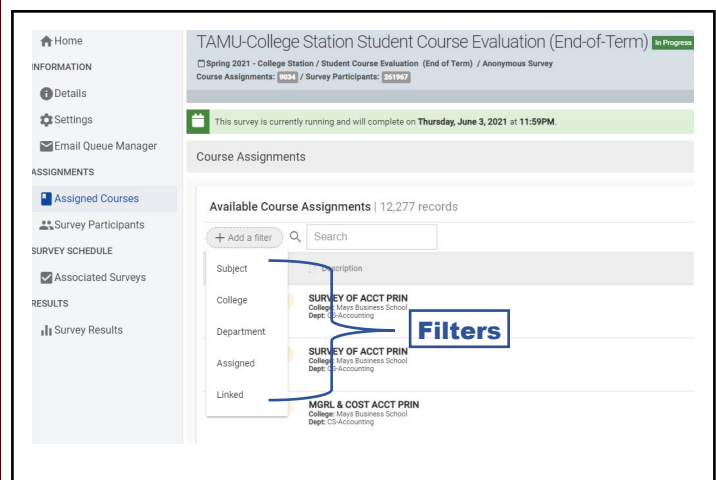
Home
INFORMATION
Details
Settings
Email Queue Manager
ASSIGNMENTS
Assigned Courses
Survey Participants
SURVEY SCHEDULE
Associated Surveys
RESULTS
Survey Results

TAMU-College Station Student Course Evaluation (End-of-Term) In Progress
Spring 2021 - College Station / Student Course Evaluation (End of Term) / Anonymous Survey
Course Assignments: 9034 / Survey Participants: 261967

This survey is currently running and will complete on **Thursday, June 3, 2021** at **11:59PM**.

Course Assignments

Available Course Assignments | 12,277 records

+ Add a filter
Search

Subject
College
Department
Assigned
Linked

Description

SURVEY OF ACCT PRIN
College: Mays Business School
Dept: CS-Accounting

SURVEY OF ACCT PRIN
College: Mays Business School
Dept: CS-Accounting

MGRL & COST ACCT PRIN
College: Mays Business School
Dept: CS-Accounting

Filters